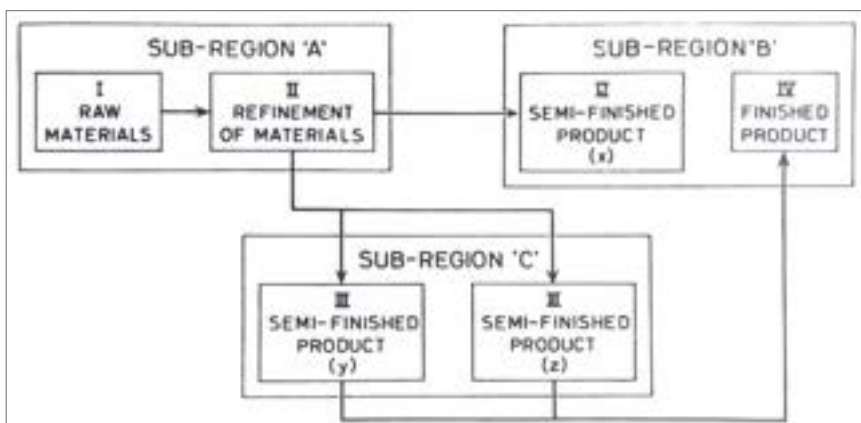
SUB-REGION 'A'

I
RAW
MATERIALS

II
REFINEMENT
OF MATERIALS

SUB-REGION 'B'

II
SEMI-FINISHED
PRODUCT
(x)

IV
FINISHED
PRODUCT

SUB-REGION 'C'

III
SEMI-FINISHED
PRODUCT
(y)

III
SEMI-FINISHED
PRODUCT
(z)